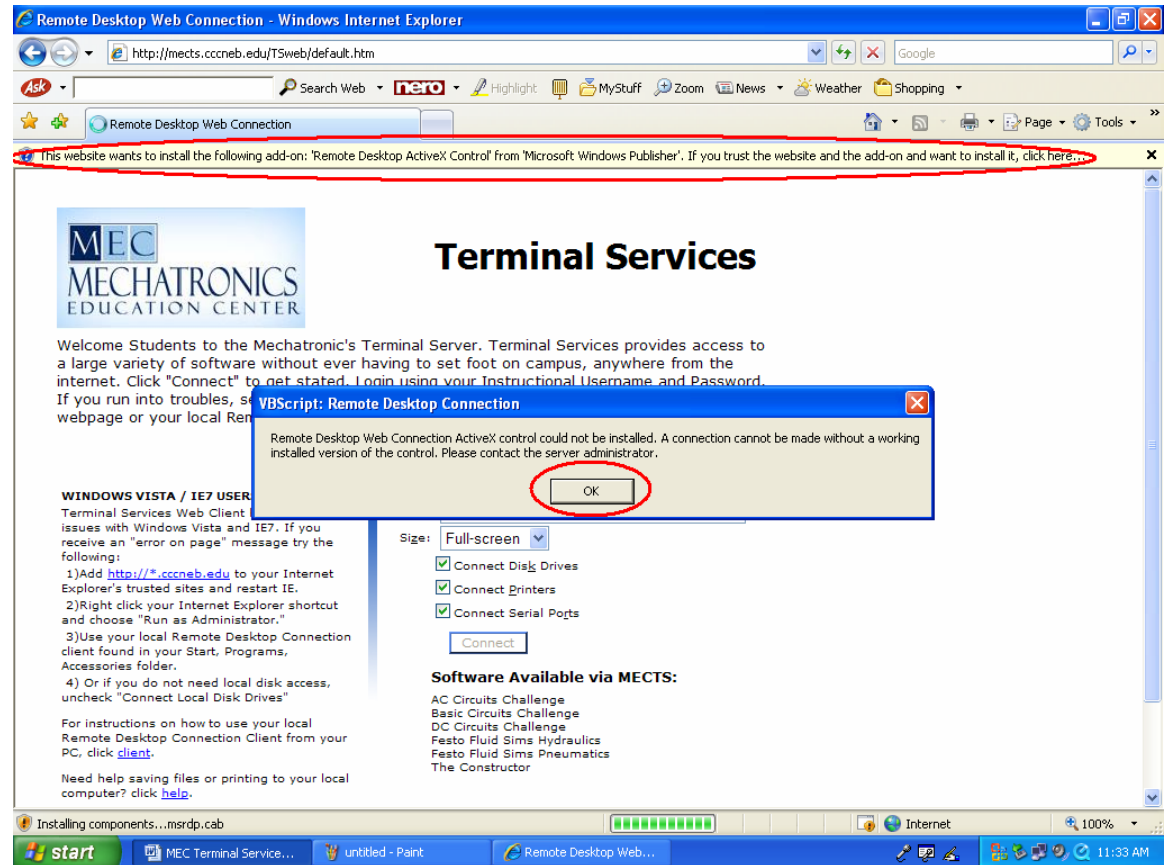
Remote Desktop Web Connection - Windows Internet Explorer

http://mects.cccneb.edu/TSweb/default.htm

Google

Ask

Search Web nero Highlight MyStuff Zoom News Weather Shopping

Remote Desktop Web Connection

Page Tools

This website wants to install the following add-on: 'Remote Desktop ActiveX Control' from 'Microsoft Windows Publisher'. If you trust the website and the add-on and want to install it, click here...

MEC MECHATRONICS EDUCATION CENTER

Terminal Services

Welcome Students to the Mechatronic's Terminal Server. Terminal Services provides access to a large variety of software without ever having to set foot on campus, anywhere from the internet. Click "Connect" to get stated. Login using your Instructional Username and Password. If you run into troubles, se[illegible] webpage or your local Rem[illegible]

VBScript: Remote Desktop Connection

Remote Desktop Web Connection ActiveX control could not be installed. A connection cannot be made without a working installed version of the control. Please contact the server administrator.

OK

WINDOWS VISTA / IE7 USER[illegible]
Terminal Services Web Client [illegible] issues with Windows Vista and IE7. If you receive an "error on page" message try the following:
1)Add http://*.cccneb.edu to your Internet Explorer's trusted sites and restart IE.
2)Right click your Internet Explorer shortcut and choose "Run as Administrator."
3)Use your local Remote Desktop Connection client found in your Start, Programs, Accessories folder.
4) Or if you do not need local disk access, uncheck "Connect Local Disk Drives"

For instructions on how to use your local Remote Desktop Connection Client from your PC, click client.

Need help saving files or printing to your local computer? click help.

Size: Full-screen
Connect Disk Drives
Connect Printers
Connect Serial Ports
Connect

Software Available via MECTS:
AC Circuits Challenge
Basic Circuits Challenge
DC Circuits Challenge
Festo Fluid Sims Hydraulics
Festo Fluid Sims Pneumatics
The Constructor

Installing components...msrdp.cab
Internet
100%

start
MEC Terminal Service...
untitled - Paint
Remote Desktop Web...
11:33 AM